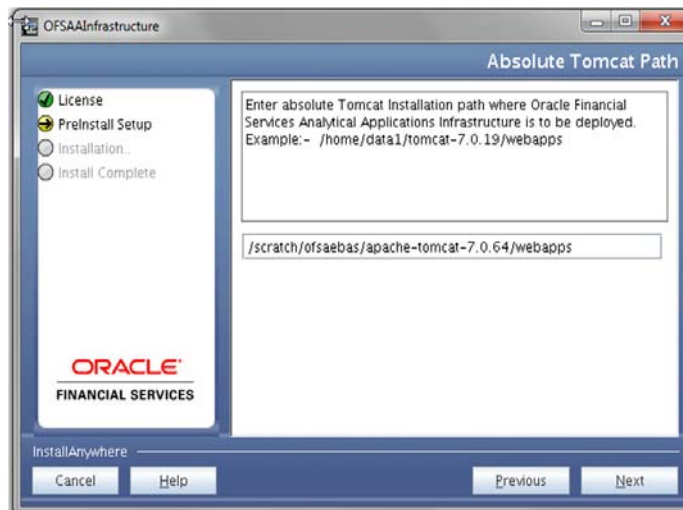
OFSAAInfrastructure

Absolute Tomcat Path

License
PreInstall Setup
Installation..
Install Complete

Enter absolute Tomcat Installation path where Oracle Financial Services Analytical Applications Infrastructure is to be deployed.
Example:- /home/data1/tomcat-7.0.19/webapps

/scratch/ofsaebas/apache-tomcat-7.0.64/webapps

ORACLE
FINANCIAL SERVICES

InstallAnywhere

Cancel
Help
Previous
Next